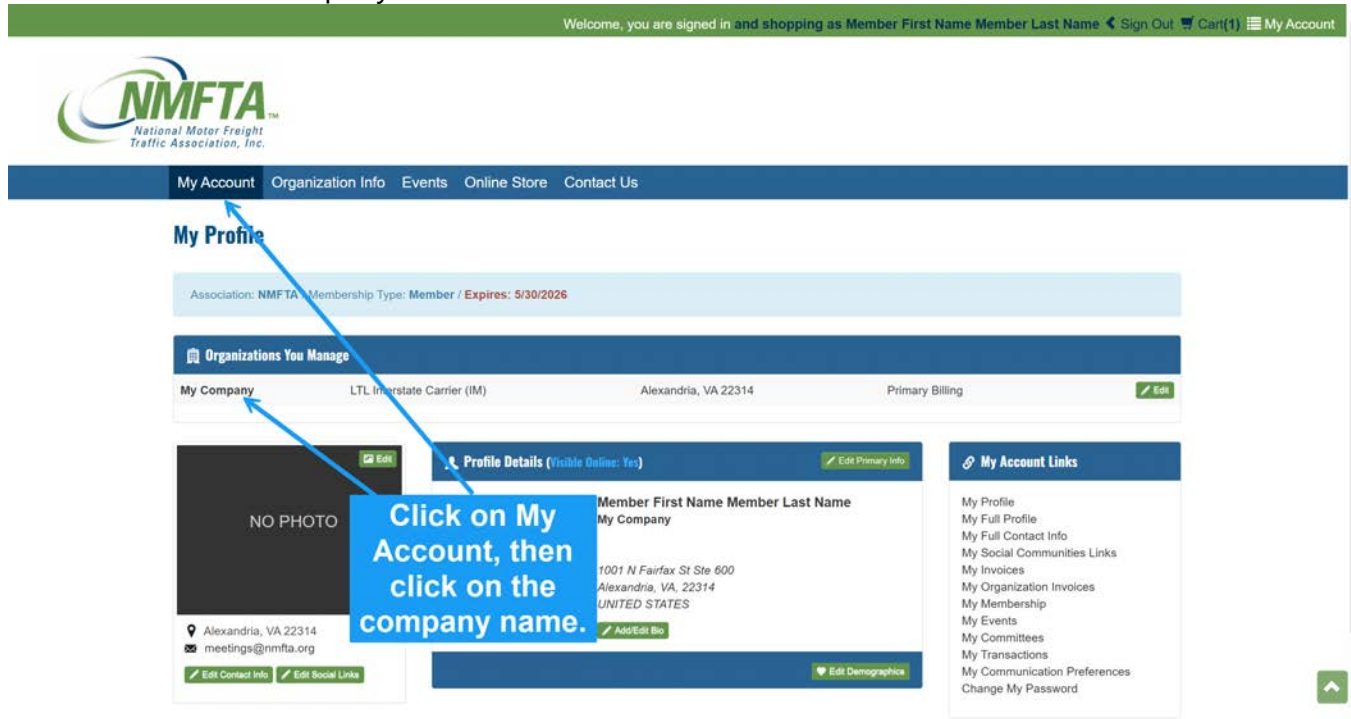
Welcome, you are signed in and shopping as Member First Name Member Last Name Sign Out Cart(1) My Account

NMFTA
National Motor Freight Traffic Association, Inc.

My Account Organization Info Events Online Store Contact Us

My Profile

Association: NMFTA / Membership Type: Member / Expires: 5/30/2026

Organizations You Manage

| My Company | LTL Interstate Carrier (IM) | Alexandria, VA 22314 | Primary Billing | Edit |
|---|---|---|---|---|

Edit
NO PHOTO
Alexandria, VA 22314
meetings@nmfta.org
Edit Contact Info Edit Social Links

Profile Details (Visible Online: Yes) Edit Primary Info
Member First Name Member Last Name
My Company
1001 N Fairfax St Ste 600
Alexandria, VA, 22314
UNITED STATES
Add/Edit Bio
Edit Demographics

Click on My Account, then click on the company name.

My Account Links
My Profile
My Full Profile
My Full Contact Info
My Social Communities Links
My Invoices
My Organization Invoices
My Membership
My Events
My Committees
My Transactions
My Communication Preferences
Change My Password